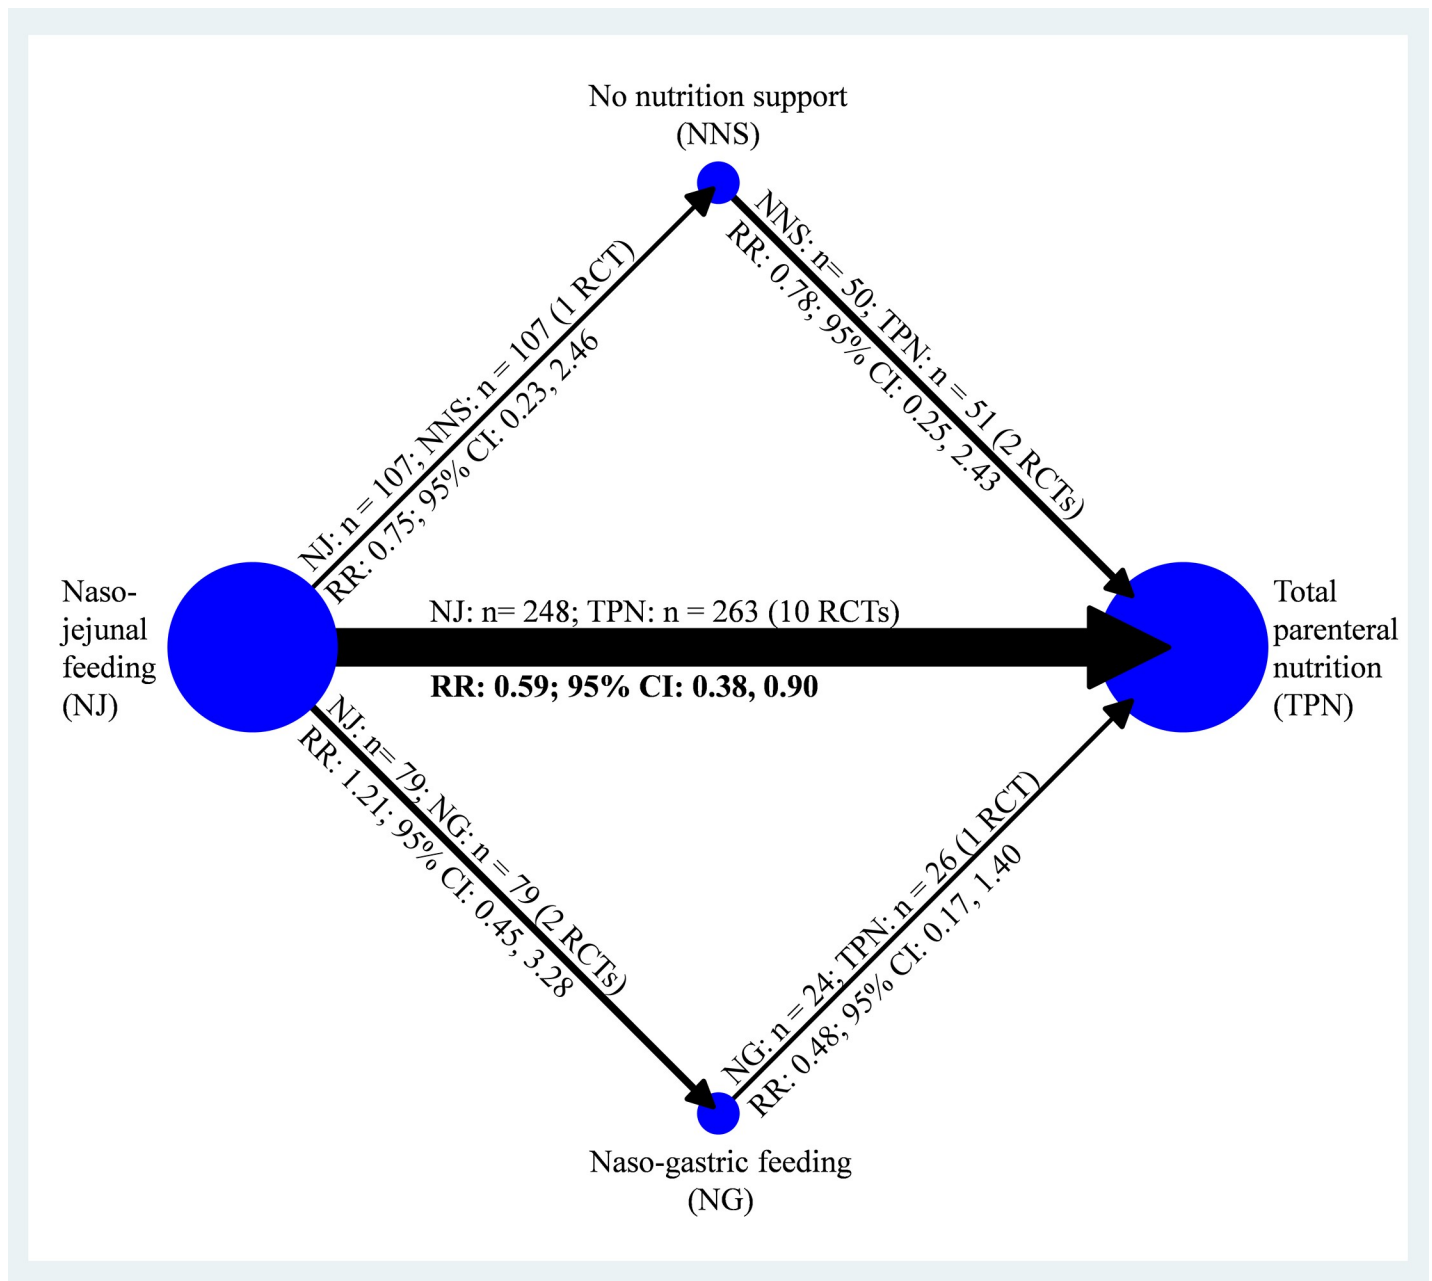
No nutrition support
(NNS)

NJ: n = 107; NNS: n = 107 (1 RCT)
RR: 0.75; 95% CI: 0.23, 2.46

NNS: n= 50; TPN: n = 51 (2 RCTs)
RR: 0.78; 95% CI: 0.25, 2.43

Naso-jejunal feeding (NJ)

NJ: n= 248; TPN: n = 263 (10 RCTs)
**RR: 0.59; 95% CI: 0.38, 0.90**

Total parenteral nutrition (TPN)

NJ: n= 79; NG: n = 79 (2 RCTs)
RR: 1.21; 95% CI: 0.45, 3.28

NG: n = 24; TPN: n = 26 (1 RCT)
RR: 0.48; 95% CI: 0.17, 1.40

Naso-gastric feeding
(NG)